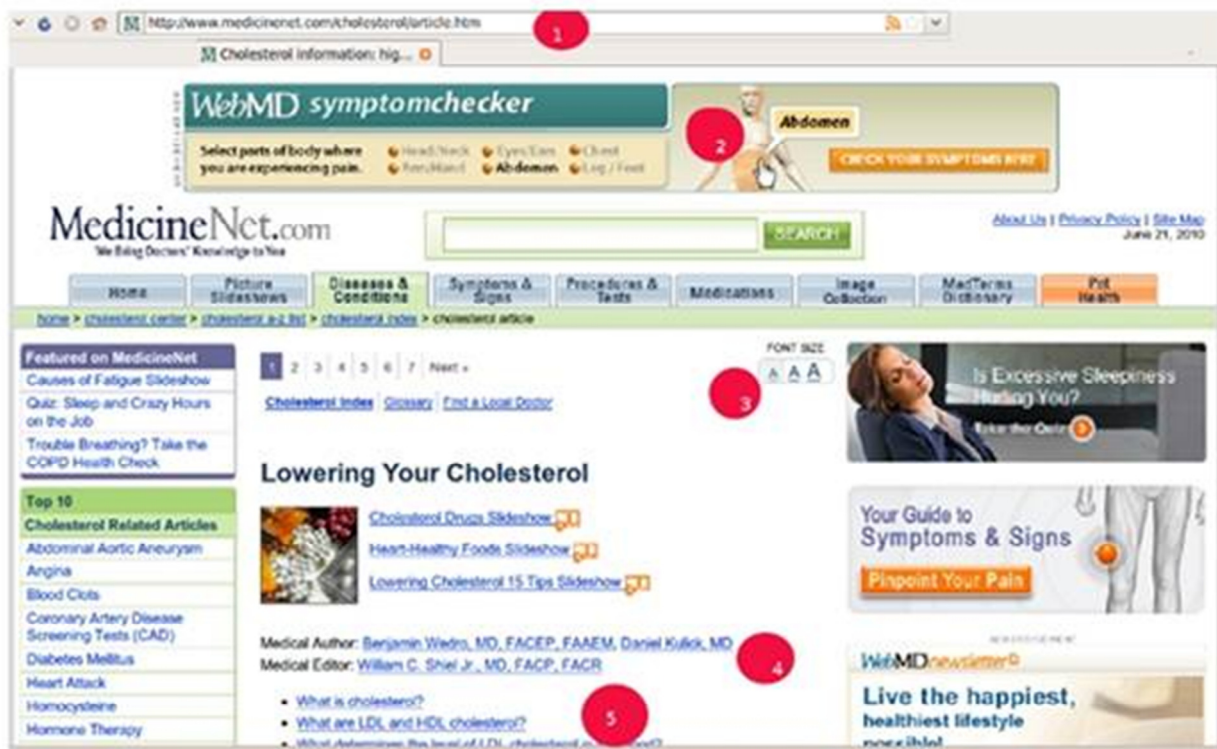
http://www.medicinenet.com/cholesterol/article.htm

1

Cholesterol information: hig...

WebMD symptomchecker

Select parts of body where you are experiencing pain.

Head/Neck Eyes/Ears Chest
Arm/Hand Abdomen Leg/Foot

Abdomen

2

CHECK YOUR SYMPTOMS HERE

MedicineNet.com
We Bring Doctors' Knowledge to You

SEARCH

About Us | Privacy Policy | Site Map
June 21, 2010

| Home | Picture Slideshows | Diseases & Conditions | Symptoms & Signs | Procedures & Tests | Medications | Image Collection | MedTerms Dictionary | Pet Health |
|---|---|---|---|---|---|---|---|---|

home > cholesterol center > cholesterol a-z list > cholesterol index > cholesterol article

Featured on MedicineNet
Causes of Fatigue Slideshow
Quiz: Sleep and Crazy Hours on the Job
Trouble Breathing? Take the COPD Health Check

Top 10
Cholesterol Related Articles
Abdominal Aortic Aneurysm
Angina
Blood Clots
Coronary Artery Disease Screening Tests (CAD)
Diabetes Mellitus
Heart Attack
Homocysteine
Hormone Therapy

1 2 3 4 5 6 7 Next »

FONT SIZE
A A A

3

Cholesterol Index Glossary Find a Local Doctor

Lowering Your Cholesterol

Cholesterol Drugs Slideshow
Heart-Healthy Foods Slideshow
Lowering Cholesterol 15 Tips Slideshow

Medical Author: Benjamin Wedro, MD, FACEP, FAAEM, Daniel Kulick, MD
Medical Editor: William C. Shiel Jr., MD, FACP, FACR

4

• What is cholesterol?
• What are LDL and HDL cholesterol?
• What determines the level of LDL cholesterol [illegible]

5

Is Excessive Sleepiness Hurting You?
Take the Quiz

Your Guide to Symptoms & Signs
Pinpoint Your Pain

ADVERTISEMENT

WebMDnewsletter

Live the happiest, healthiest lifestyle possible!